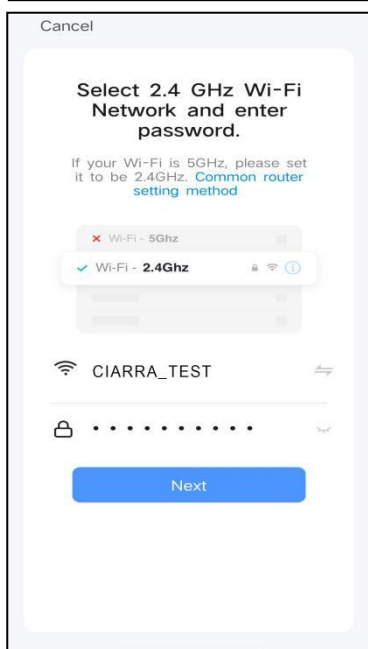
Cancel

Select 2.4 GHz Wi-Fi Network and enter password.

If your Wi-Fi is 5GHz, please set it to be 2.4GHz. Common router setting method

✕ Wi-Fi - 5Ghz

✓ Wi-Fi - 2.4Ghz

CIARRA_TEST

••••••••••

Next